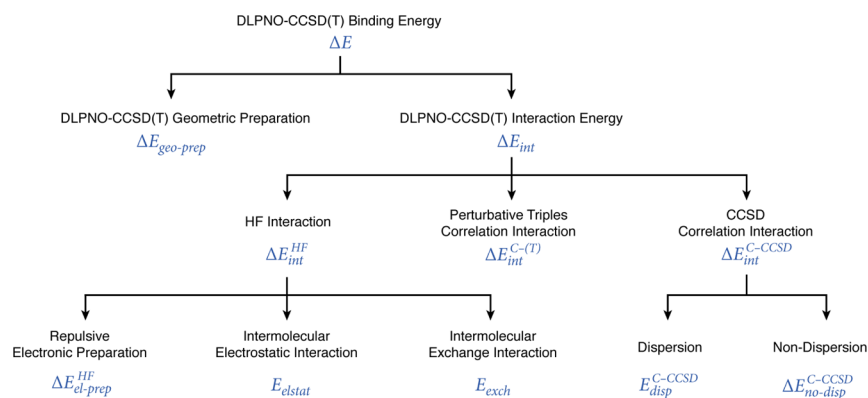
DLPNO-CCSD(T) Binding Energy
$\Delta E$

DLPNO-CCSD(T) Geometric Preparation
$\Delta E_{geo\text{-}prep}$

DLPNO-CCSD(T) Interaction Energy
$\Delta E_{int}$

HF Interaction
$\Delta E_{int}^{HF}$

Perturbative Triples Correlation Interaction
$\Delta E_{int}^{C-(T)}$

CCSD Correlation Interaction
$\Delta E_{int}^{C-CCSD}$

Repulsive Electronic Preparation
$\Delta E_{el\text{-}prep}^{HF}$

Intermolecular Electrostatic Interaction
$E_{elstat}$

Intermolecular Exchange Interaction
$E_{exch}$

Dispersion
$E_{disp}^{C-CCSD}$

Non-Dispersion
$\Delta E_{no\text{-}disp}^{C-CCSD}$